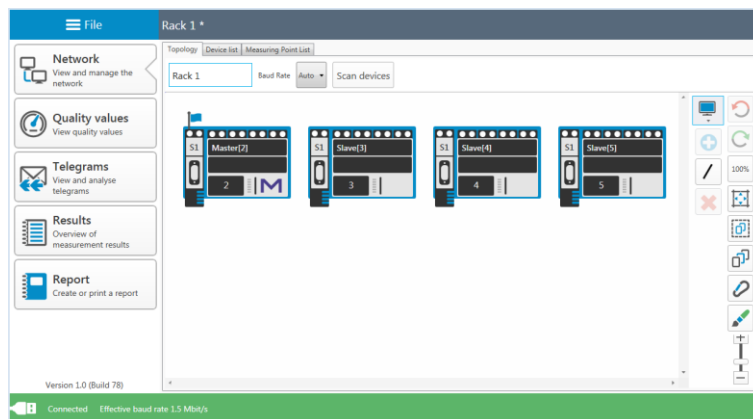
File

Rack 1 *

Network
View and manage the network

Quality values
View quality values

Telegrams
View and analyse telegrams

Results
Overview of measurement results

Report
Create or print a report

Version 1.0 (Build 78)

Topology | Device list | Measuring Point List

Rack 1

Baud Rate Auto

Scan devices

S1 Master[2] 2

S1 Slave[3] 3

S1 Slave[4] 4

S1 Slave[5] 5

100%

Connected Effective baud rate 1.5 Mbit/s